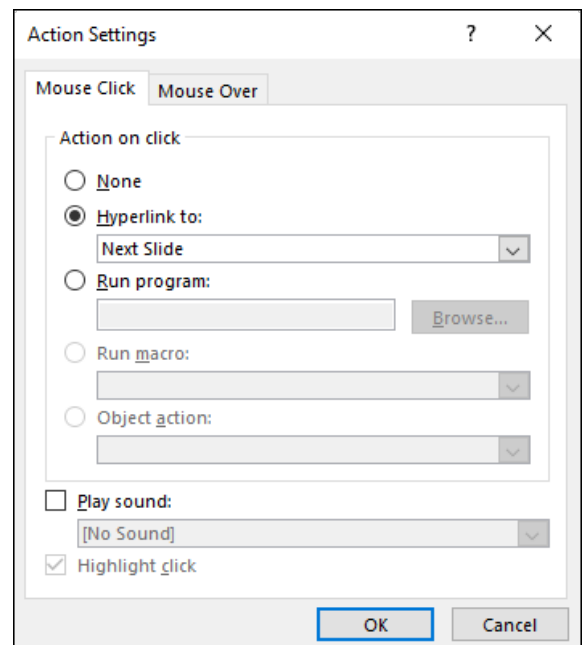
Action Settings

?

X

Mouse Click

Mouse Over

Action on click

None

Hyperlink to:

Next Slide

Run program:

Browse...

Run macro:

Object action:

Play sound:

[No Sound]

Highlight click

OK

Cancel